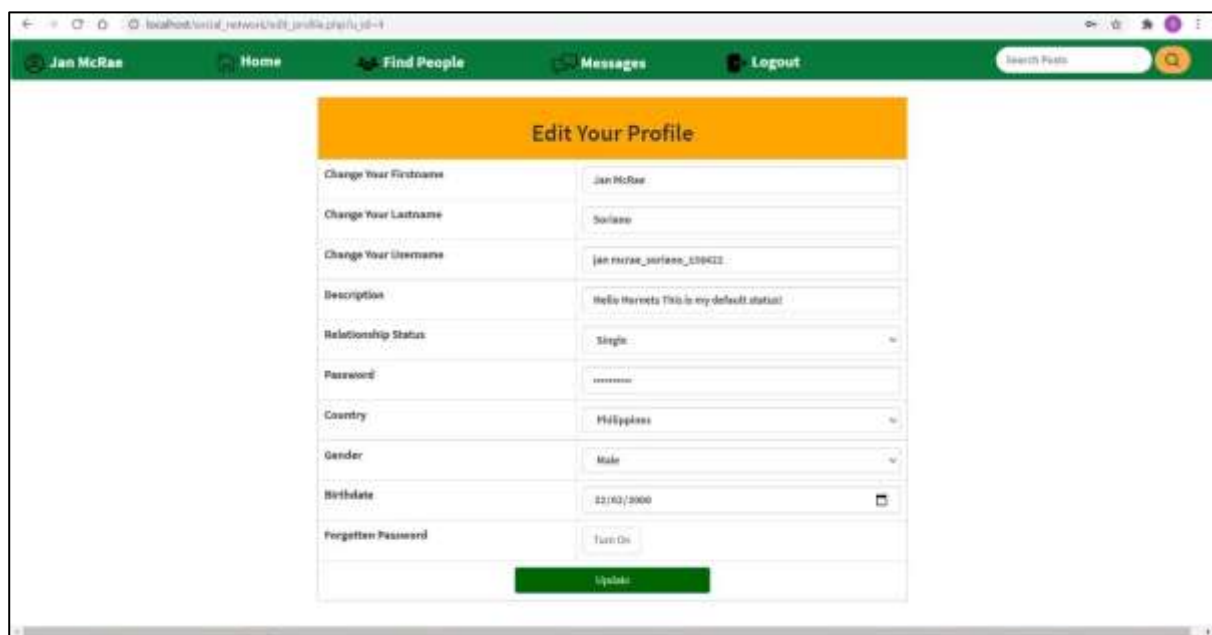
localhost/social_network/edit_profile.php?u_id=4

Jan McRae Home Find People Messages Logout Search Posts

Edit Your Profile

| | |
|---|---|
| Change Your Firstname | Jan McRae |
| Change Your Lastname | Soriano |
| Change Your Username | jan mcrae_soriano_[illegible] |
| Description | Hello Hornets This is my default status! |
| Relationship Status | Single |
| Password | ********** |
| Country | Philippines |
| Gender | Male |
| Birthdate | 22/02/2000 |
| Forgotten Password | Turn On |

Update